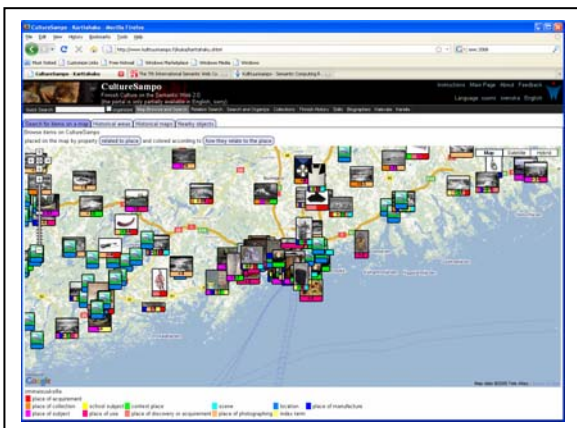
CultureSampo - Karttahaku - Mozilla Firefox

File Edit View History Bookmarks Tools Help

Most Visited Customize Links Free Hotmail Windows Marketplace Windows Media Windows

CultureSampo - Karttahaku

CultureSampo

Finnish Culture on the Semantic Web 2.0

(the portal is only partially available in English, sorry)

Instructions Main Page About Feedback

Language: suomi svenska English

Search items on a map Historical areas Historical maps Nearby objects

Browse items on CultureSampo

placed on the map by property related to place and colored according to how they relate to the place

Map Satellite Hybrid

Google

place of acquirement

place of collection

school subject

context place

scene

location

place of manufacture

place of subject

place of use

place of discovery or acquirement

place of photographing

index term